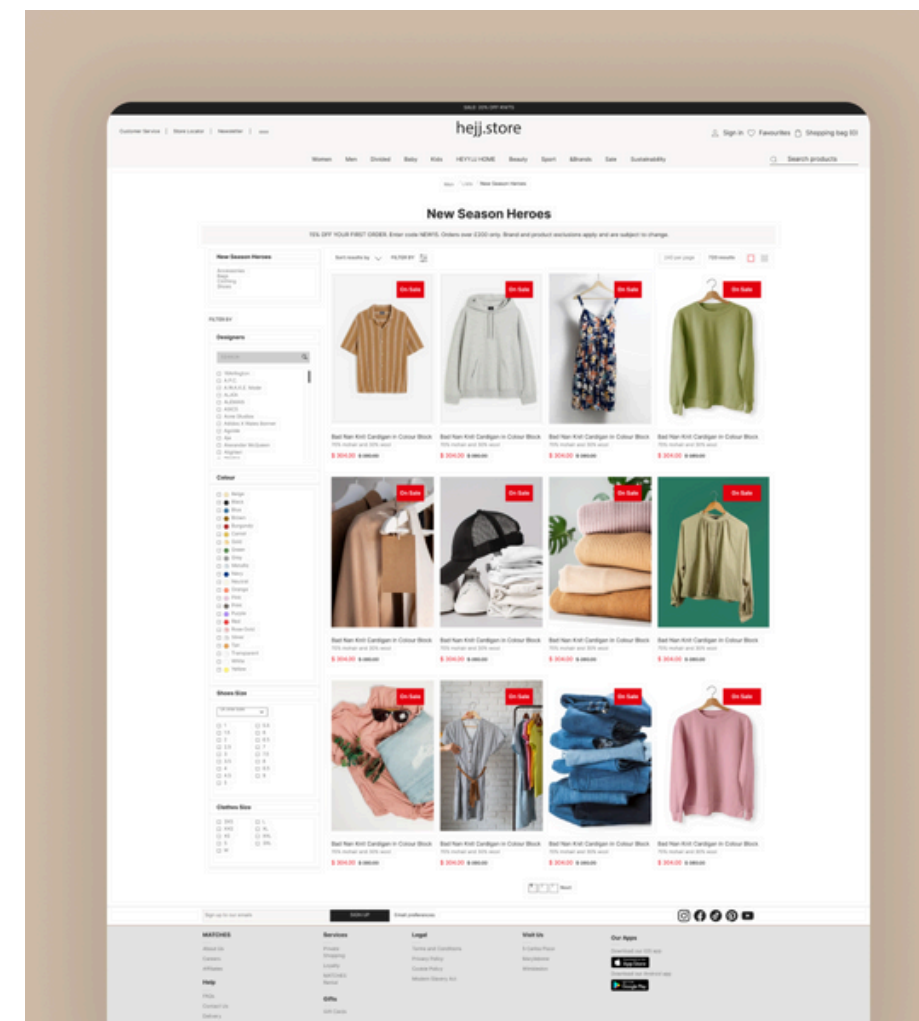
SALE 30% OFF EDITS

Customer Service | Store Locator | Newsletter | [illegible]

hejj.store

Sign in Favourites Shopping bag (0)

Women Men Divided Baby Kids HEYYJJ HOME Beauty Sport &Brands Sale Sustainability

Search products

Men / Lists / New Season Heroes

New Season Heroes

15% OFF YOUR FIRST ORDER. Enter code NEW15. Orders over £200 only. Brand and product exclusions apply and are subject to change.

New Season Heroes
Accessories
Bags
Clothing
Shoes

FILTER BY

Designers

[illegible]

Colour
Beige
Black
Blue
Brown
Burgundy
Camel
Gold
Green
Grey
Metallic
Navy
Neutral
Orange
Pink
Print
Purple
Red
Rose Gold
Silver
Tan
Transparent
White
Yellow

Shoes Size

Clothes Size

Sort results by FILTER BY

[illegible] 700 results

On Sale
Bad Nan Knit Cardigan in Colour Block
70% mohair and 30% wool
$ 304.00 $ 380.00

On Sale
Bad Nan Knit Cardigan in Colour Block
70% mohair and 30% wool
$ 304.00 $ 380.00

On Sale
Bad Nan Knit Cardigan in Colour Block
70% mohair and 30% wool
$ 304.00 $ 380.00

On Sale
Bad Nan Knit Cardigan in Colour Block
70% mohair and 30% wool
$ 304.00 $ 380.00

On Sale
Bad Nan Knit Cardigan in Colour Block
70% mohair and 30% wool
$ 304.00 $ 380.00

On Sale
Bad Nan Knit Cardigan in Colour Block
70% mohair and 30% wool
$ 304.00 $ 380.00

On Sale
Bad Nan Knit Cardigan in Colour Block
70% mohair and 30% wool
$ 304.00 $ 380.00

On Sale
Bad Nan Knit Cardigan in Colour Block
70% mohair and 30% wool
$ 304.00 $ 380.00

On Sale
Bad Nan Knit Cardigan in Colour Block
70% mohair and 30% wool
$ 304.00 $ 380.00

On Sale
Bad Nan Knit Cardigan in Colour Block
70% mohair and 30% wool
$ 304.00 $ 380.00

On Sale
Bad Nan Knit Cardigan in Colour Block
70% mohair and 30% wool
$ 304.00 $ 380.00

On Sale
Bad Nan Knit Cardigan in Colour Block
70% mohair and 30% wool
$ 304.00 $ 380.00

Next

Sign up to our emails SIGN UP Email preferences

MATCHES
About Us
Careers
Affiliates

Help
FAQs
Contact Us
Delivery

Services
Private Shopping
Loyalty
MATCHES Rental

Gifts
Gift Cards

Legal
Terms and Conditions
Privacy Policy
Cookie Policy
Modern Slavery Act

Visit Us
5 Carlos Place
Marylebone
Wimbledon

Our Apps
Download our iOS app
App Store
Download our Android app
Google Play